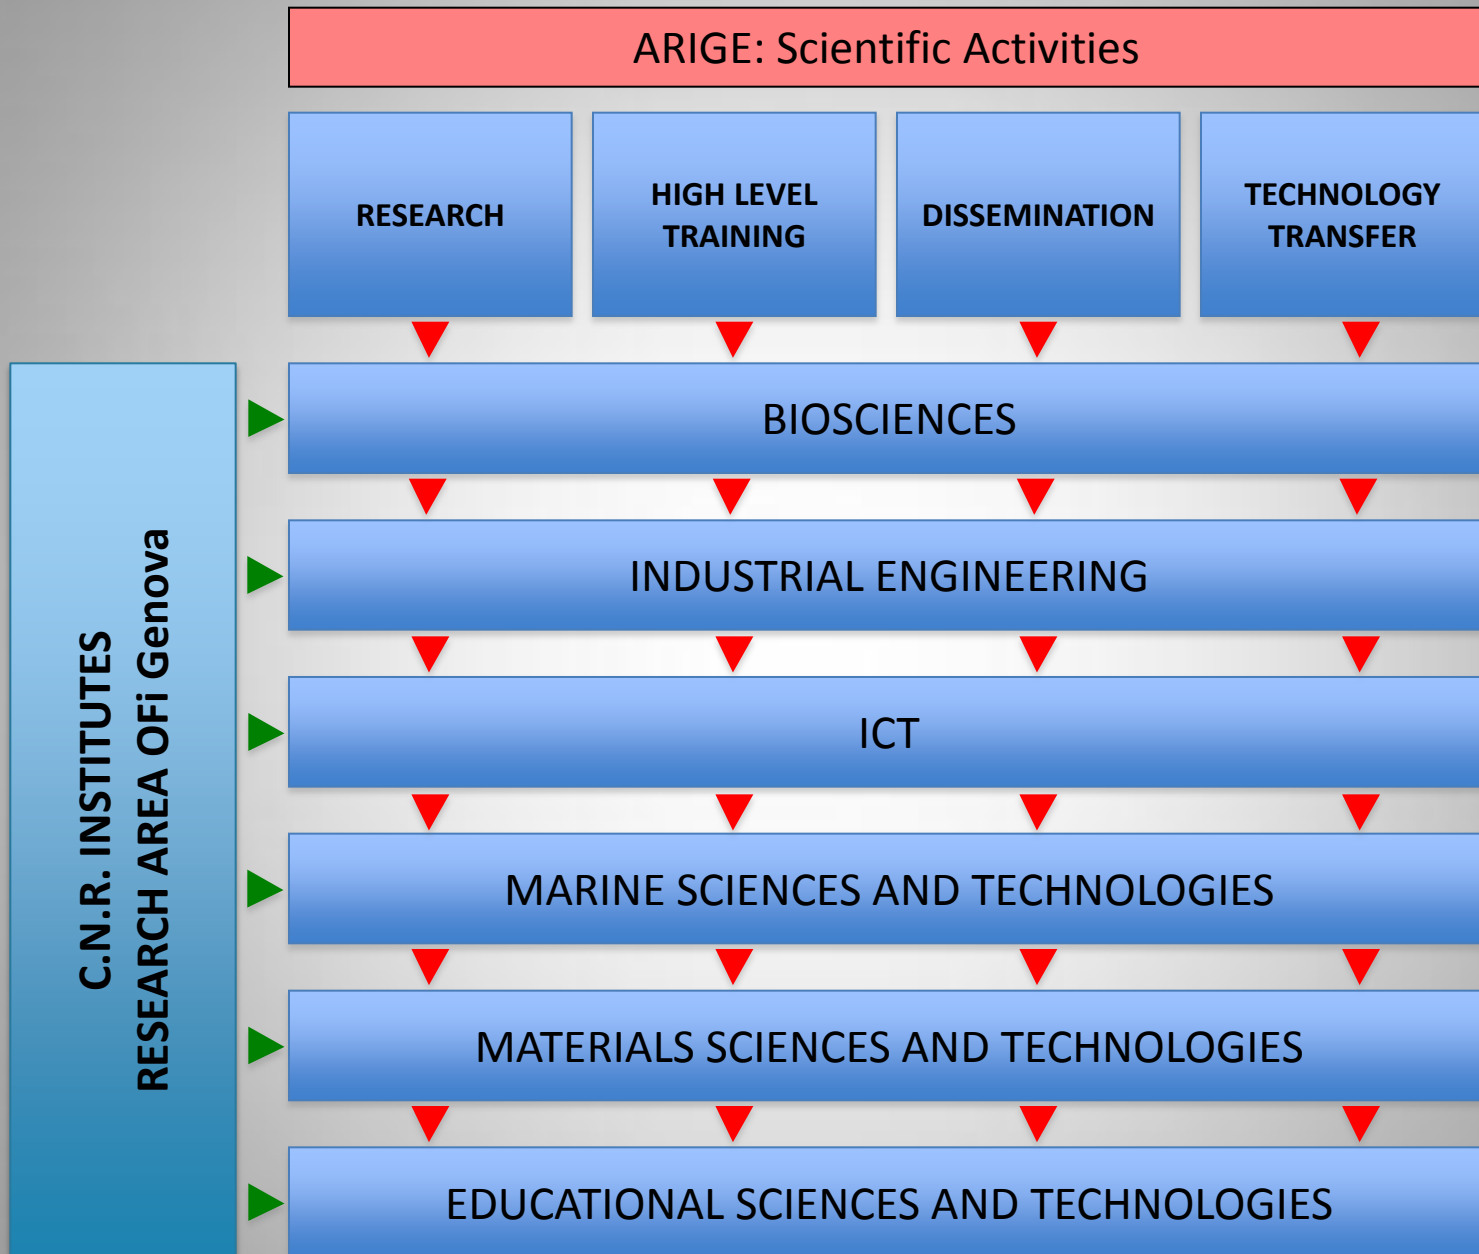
ARIGE: Scientific Activities

RESEARCH

HIGH LEVEL TRAINING

DISSEMINATION

TECHNOLOGY TRANSFER

C.N.R. INSTITUTES
RESEARCH AREA OFi Genova

BIOSCIENCES

INDUSTRIAL ENGINEERING

ICT

MARINE SCIENCES AND TECHNOLOGIES

MATERIALS SCIENCES AND TECHNOLOGIES

EDUCATIONAL SCIENCES AND TECHNOLOGIES